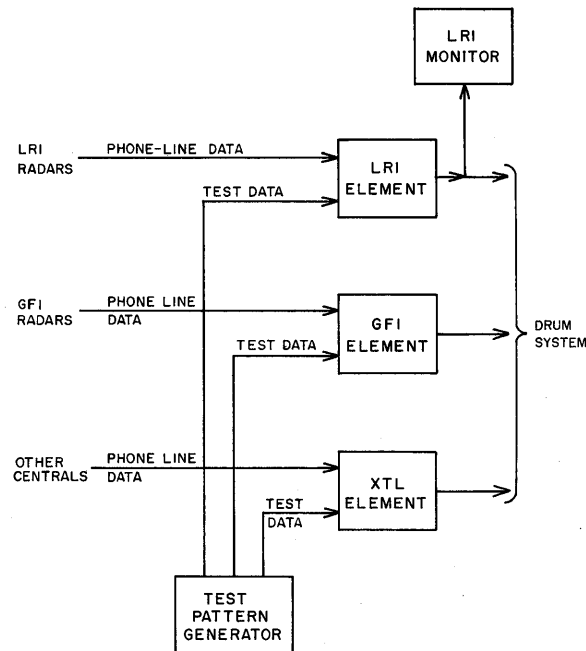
LRI MONITOR

LRI RADARS

PHONE-LINE DATA

LRI ELEMENT

TEST DATA

GFI RADARS

PHONE LINE DATA

GFI ELEMENT

TEST DATA

DRUM SYSTEM

OTHER CENTRALS

PHONE LINE DATA

XTL ELEMENT

TEST DATA

TEST PATTERN GENERATOR